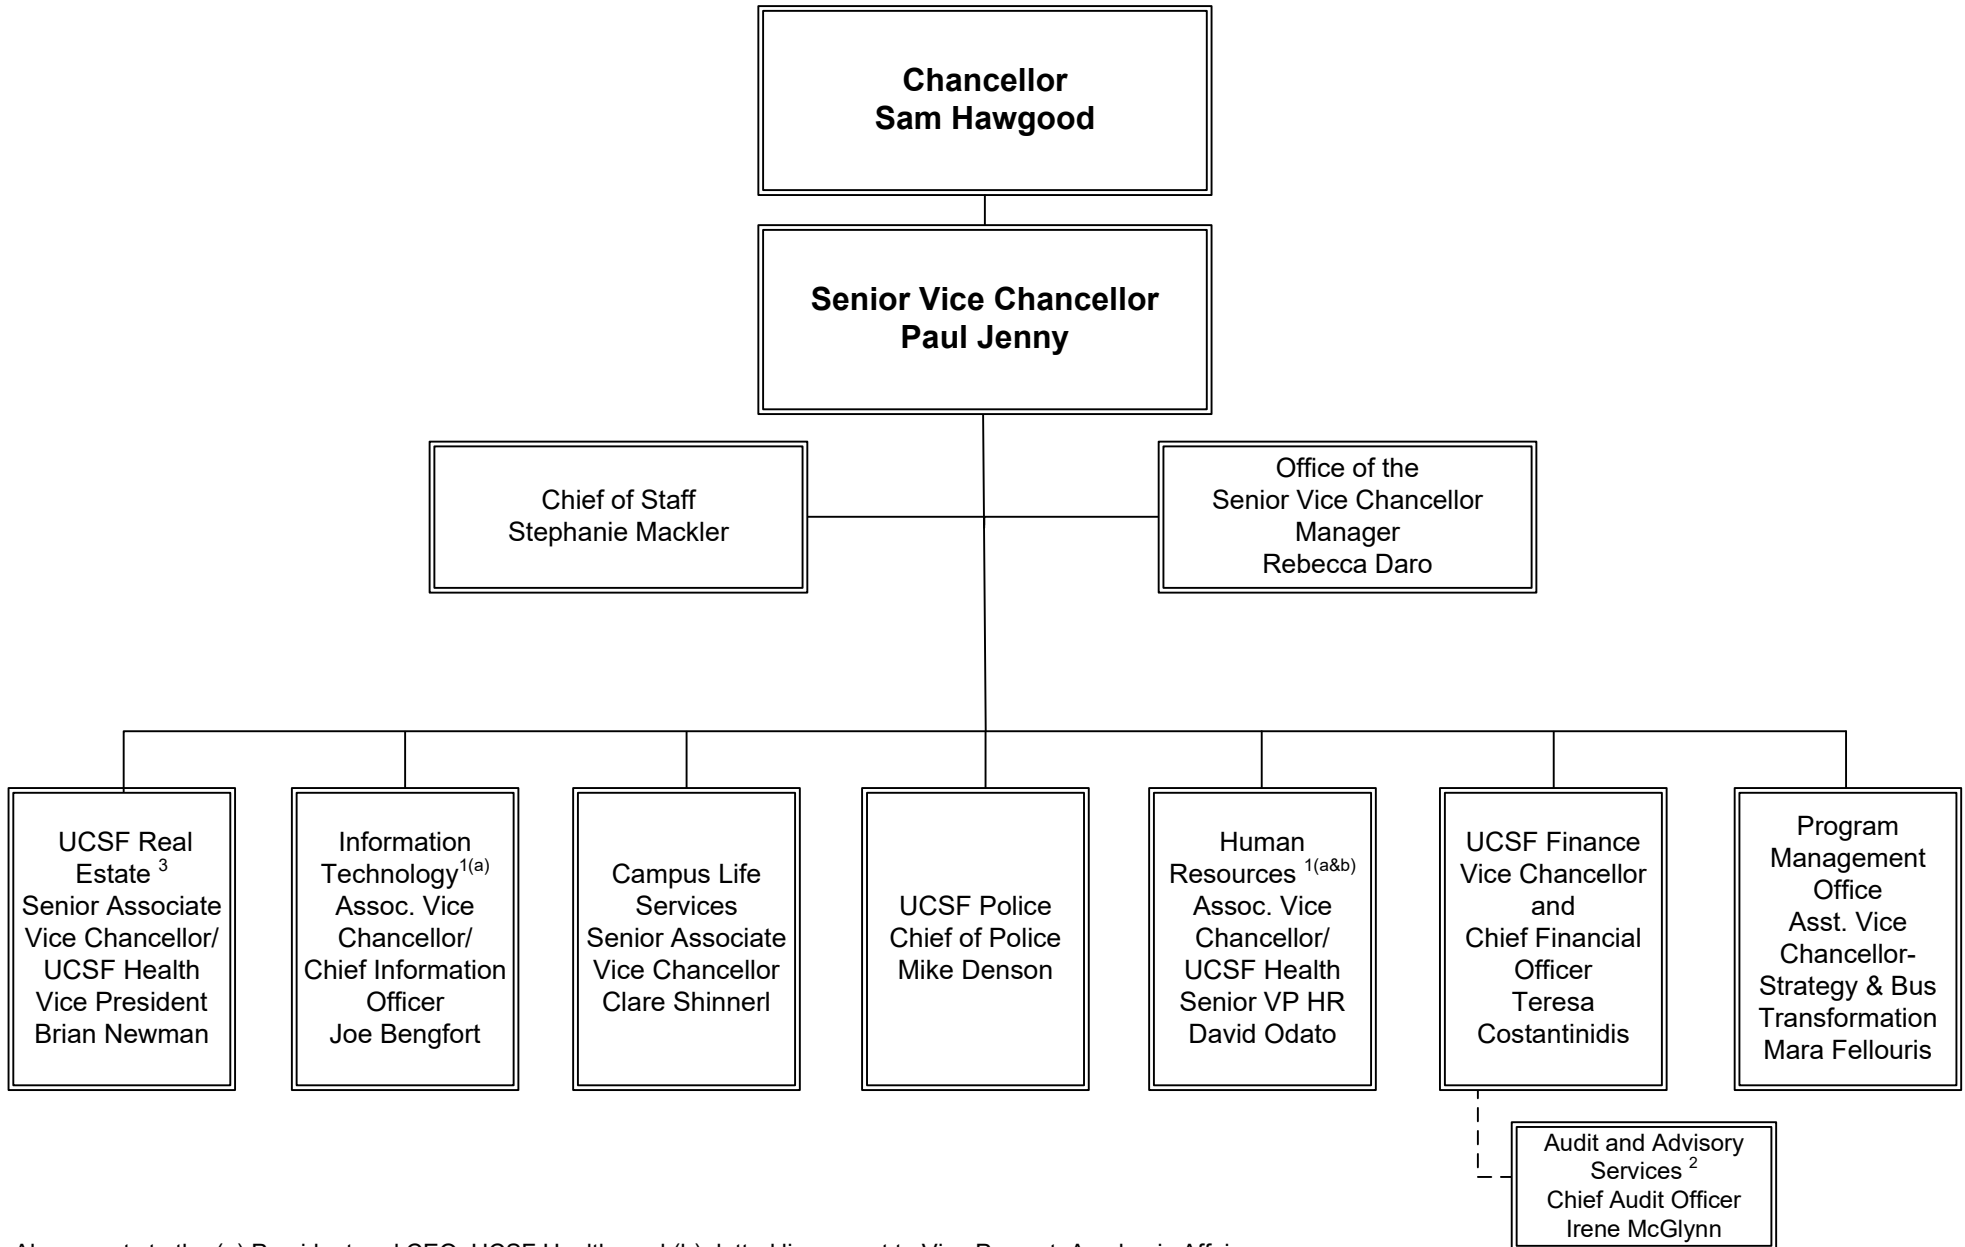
Chancellor
Sam Hawgood

Senior Vice Chancellor
Paul Jenny

Chief of Staff
Stephanie Mackler

Office of the Senior Vice Chancellor Manager
Rebecca Daro

UCSF Real Estate $^{3}$
Senior Associate Vice Chancellor/ UCSF Health Vice President
Brian Newman

Information Technology$^{1(a)}$
Assoc. Vice Chancellor/ Chief Information Officer
Joe Bengfort

Campus Life Services
Senior Associate Vice Chancellor
Clare Shinnerl

UCSF Police
Chief of Police
Mike Denson

Human Resources $^{1(a\&b)}$
Assoc. Vice Chancellor/ UCSF Health Senior VP HR
David Odato

UCSF Finance
Vice Chancellor and Chief Financial Officer
Teresa Costantinidis

Program Management Office
Asst. Vice Chancellor- Strategy & Bus Transformation
Mara Fellouris

Audit and Advisory Services $^{2}$
Chief Audit Officer
Irene McGlynn

Also reports to the (a) President and CEO, UCSF Health and (b) dotted line report to Vice Provost, Academic Affairs